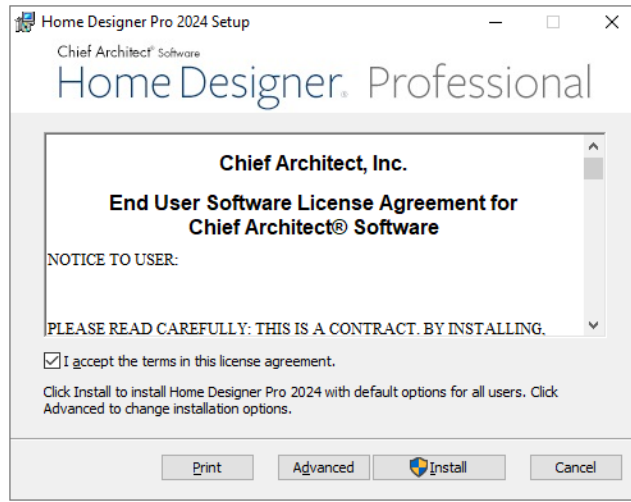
Home Designer Pro 2024 Setup

Chief Architect® Software
Home Designer. Professional

Chief Architect, Inc.

End User Software License Agreement for Chief Architect® Software

NOTICE TO USER:

PLEASE READ CAREFULLY: THIS IS A CONTRACT. BY INSTALLING,

I accept the terms in this license agreement.

Click Install to install Home Designer Pro 2024 with default options for all users. Click Advanced to change installation options.

Print
Advanced
Install
Cancel